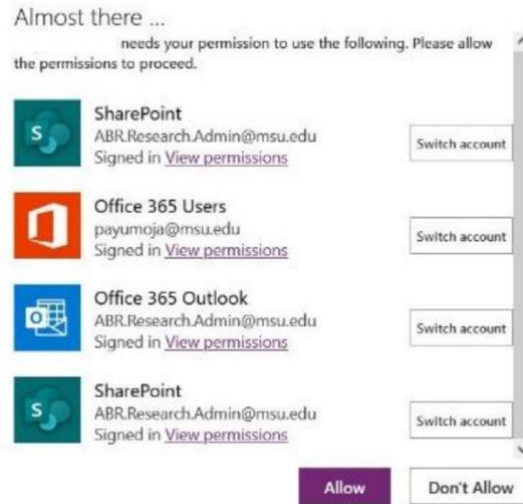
Almost there ...

needs your permission to use the following. Please allow the permissions to proceed.

SharePoint
ABR.Research.Admin@msu.edu
Signed in View permissions
Switch account

Office 365 Users
payumoja@msu.edu
Signed in View permissions
Switch account

Office 365 Outlook
ABR.Research.Admin@msu.edu
Signed in View permissions
Switch account

SharePoint
ABR.Research.Admin@msu.edu
Signed in View permissions
Switch account

Allow
Don't Allow